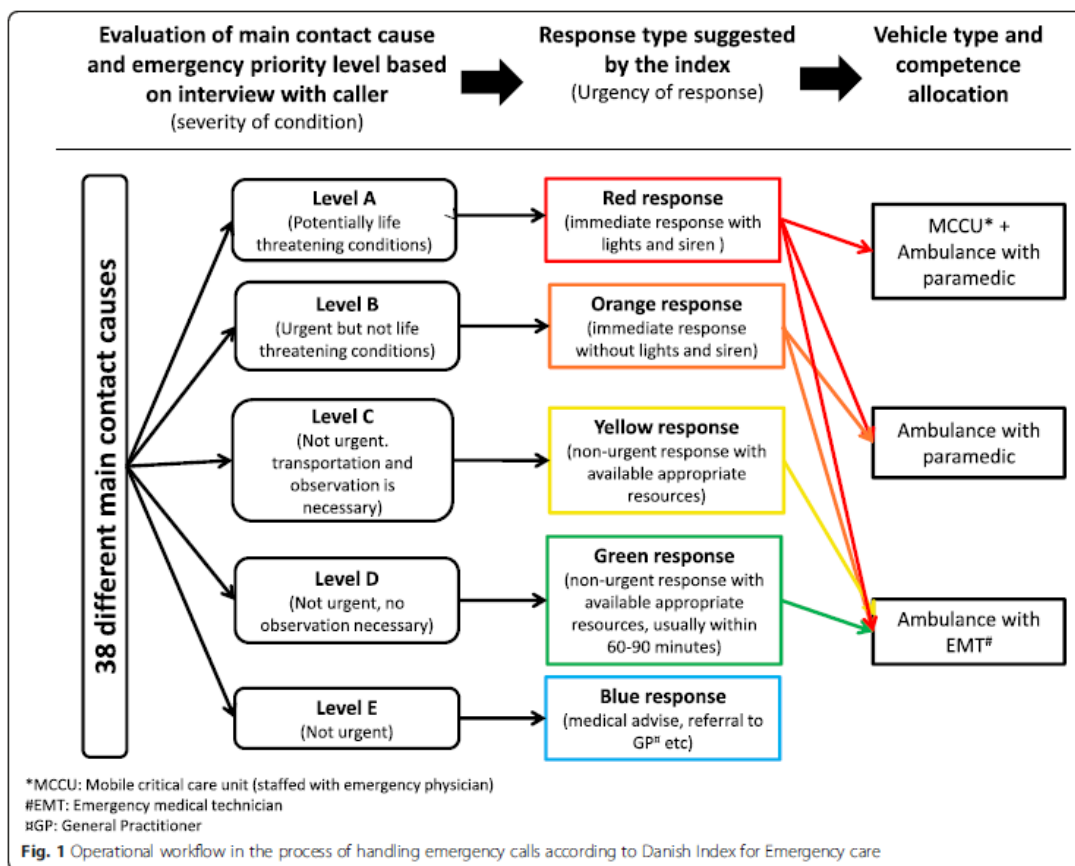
Evaluation of main contact cause and emergency priority level based on interview with caller
(severity of condition)

Response type suggested by the index
(Urgency of response)

Vehicle type and competence allocation

38 different main contact causes

Level A
(Potentially life threatening conditions)

Level B
(Urgent but not life threatening conditions)

Level C
(Not urgent. transportation and observation is necessary)

Level D
(Not urgent, no observation necessary)

Level E
(Not urgent)

Red response
(immediate response with lights and siren )

Orange response
(immediate response without lights and siren)

Yellow response
(non-urgent response with available appropriate resources)

Green response
(non-urgent response with available appropriate resources, usually within 60-90 minutes)

Blue response
(medical advise, referral to GP¤ etc)

MCCU* + Ambulance with paramedic

Ambulance with paramedic

Ambulance with EMT#

*MCCU: Mobile critical care unit (staffed with emergency physician)
#EMT: Emergency medical technician
¤GP: General Practitioner

Fig. 1 Operational workflow in the process of handling emergency calls according to Danish Index for Emergency care